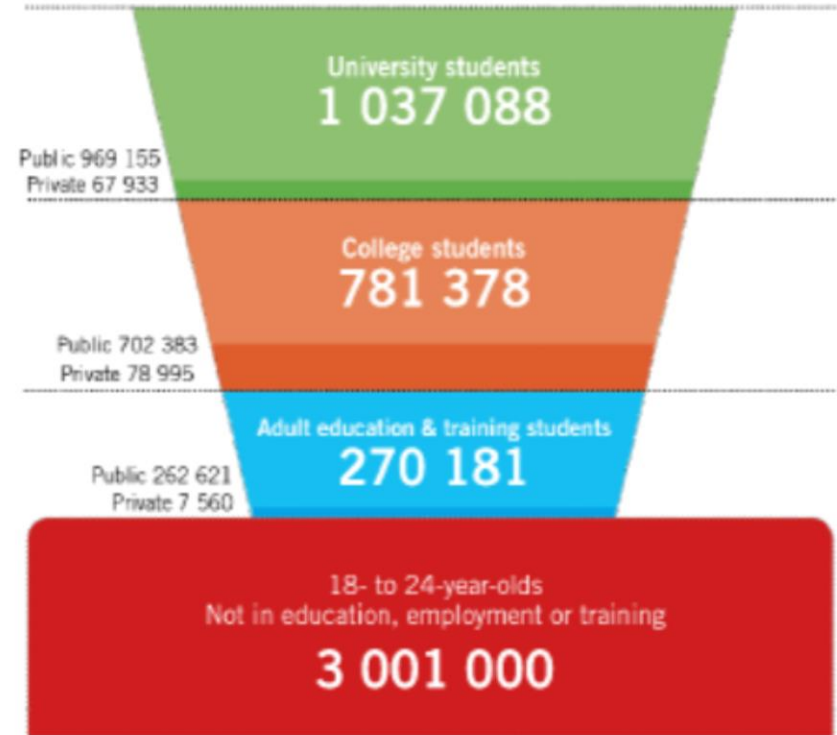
University students
1 037 088

Public 969 155
Private 67 933

College students
781 378

Public 702 383
Private 78 995

Adult education & training students
270 181

Public 262 621
Private 7 560

18- to 24-year-olds
Not in education, employment or training

3 001 000